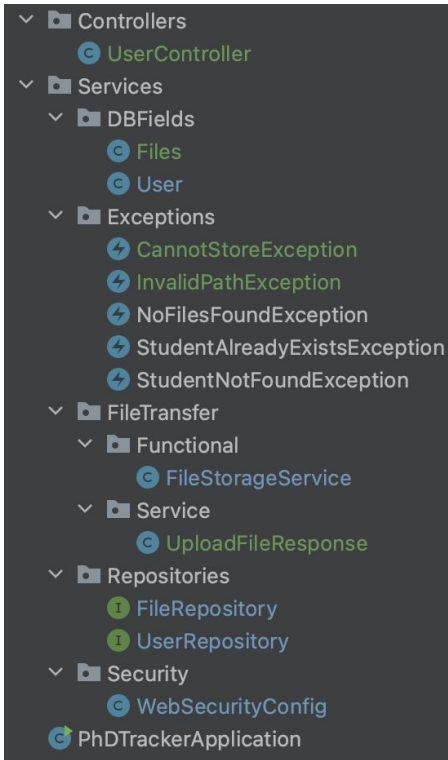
Controllers
UserController
Services
DBFields
Files
User
Exceptions
CannotStoreException
InvalidPathException
NoFilesFoundException
StudentAlreadyExistsException
StudentNotFoundException
FileTransfer
Functional
FileStorageService
Service
UploadFileResponse
Repositories
FileRepository
UserRepository
Security
WebSecurityConfig
PhDTrackerApplication